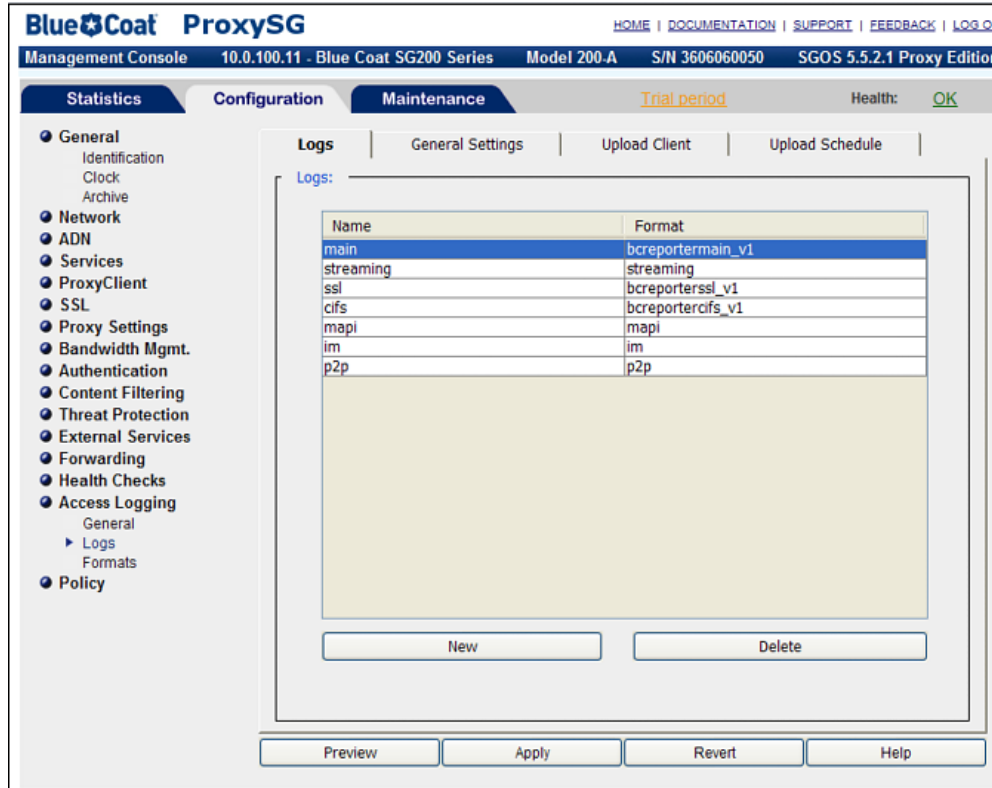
Blue Coat ProxySG

HOME | DOCUMENTATION | SUPPORT | FEEDBACK | LOG O

Management Console 10.0.100.11 - Blue Coat SG200 Series Model 200-A S/N 3606060050 SGOS 5.5.2.1 Proxy Editio

Statistics Configuration Maintenance Trial period Health: OK

General
Identification
Clock
Archive
Network
ADN
Services
ProxyClient
SSL
Proxy Settings
Bandwidth Mgmt.
Authentication
Content Filtering
Threat Protection
External Services
Forwarding
Health Checks
Access Logging
General
Logs
Formats
Policy

Logs General Settings Upload Client Upload Schedule

Logs:

| Name | Format |
|---|---|
| main | bcreportermain_v1 |
| streaming | streaming |
| ssl | bcreporterssl_v1 |
| cifs | bcreportercifs_v1 |
| mapi | mapi |
| im | im |
| p2p | p2p |

New Delete

Preview Apply Revert Help